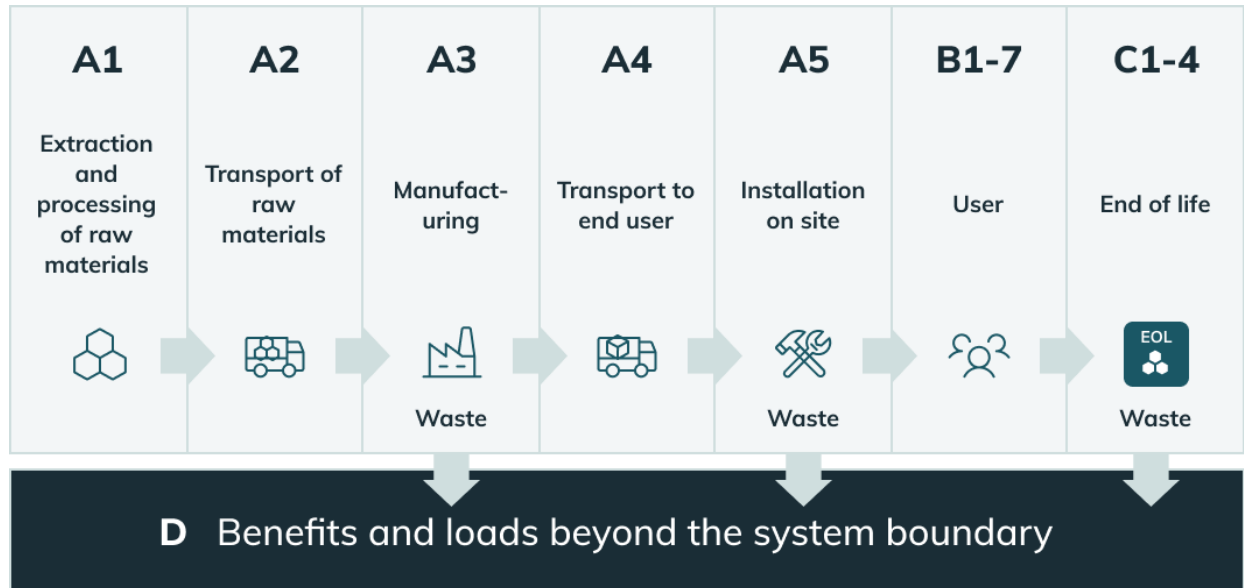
A1

Extraction and processing of raw materials

A2

Transport of raw materials

A3

Manufact-uring

Waste

A4

Transport to end user

A5

Installation on site

Waste

B1-7

User

C1-4

End of life

EOL

Waste

D Benefits and loads beyond the system boundary